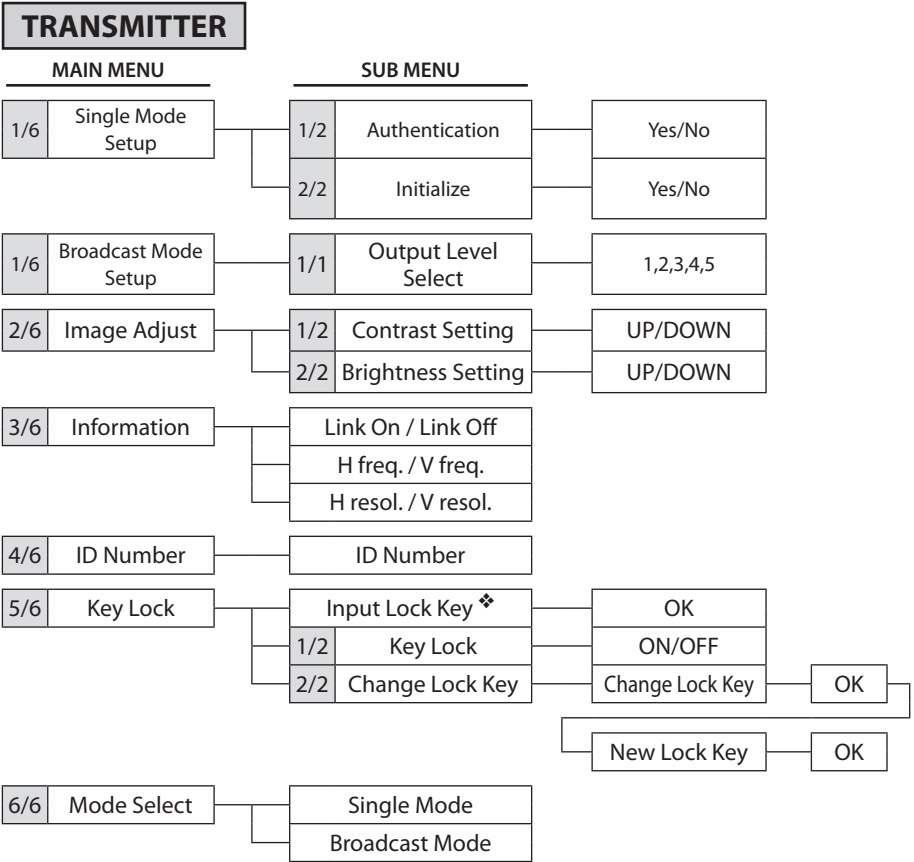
TRANSMITTER

MAIN MENU

SUB MENU

1/6 Single Mode Setup

1/2 Authentication

Yes/No

2/2 Initialize

Yes/No

1/6 Broadcast Mode Setup

1/1 Output Level Select

1,2,3,4,5

2/6 Image Adjust

1/2 Contrast Setting

UP/DOWN

2/2 Brightness Setting

UP/DOWN

3/6 Information

Link On / Link Off

H freq. / V freq.

H resol. / V resol.

4/6 ID Number

ID Number

5/6 Key Lock

Input Lock Key ❖

OK

1/2 Key Lock

ON/OFF

2/2 Change Lock Key

Change Lock Key

OK

New Lock Key

OK

6/6 Mode Select

Single Mode

Broadcast Mode